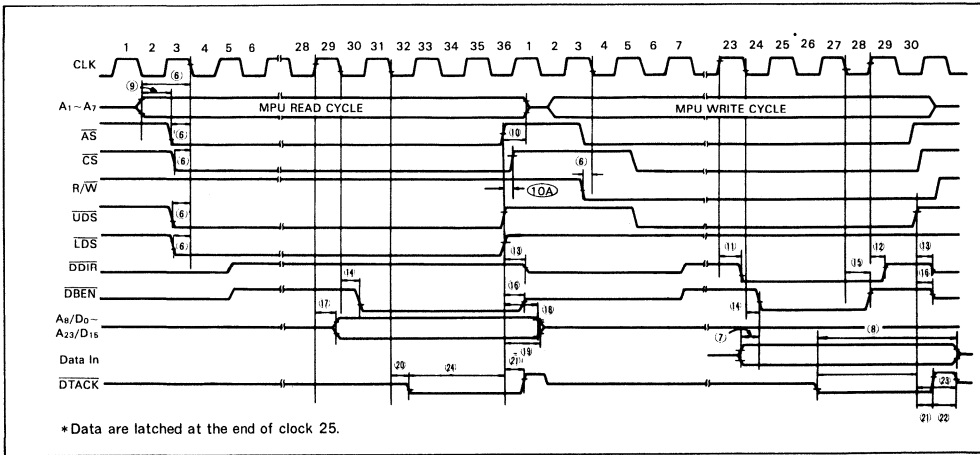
1 2 3 4 5 6 28 29 30 31 32 33 34 35 36 1 2 3 4 5 6 7 23 24 25 * 26 27 28 29 30

CLK

$A_1 \sim A_7$

MPU READ CYCLE

MPU WRITE CYCLE

$\overline{AS}$

$\overline{CS}$

$R/\overline{W}$

$\overline{UDS}$

$\overline{LDS}$

$\overline{DDIR}$

$\overline{DBEN}$

$A_8/D_0 \sim A_{23}/D_{15}$

Data In

$\overline{DTACK}$

(9) (6) (6) (6) (6) (6) (10) (10A) (6) (13) (14) (16) (17) (18) (19) (21) (20) (24) (11) (12) (13) (15) (16) (14) (7) (8) (23) (21) (22)

*Data are latched at the end of clock 25.